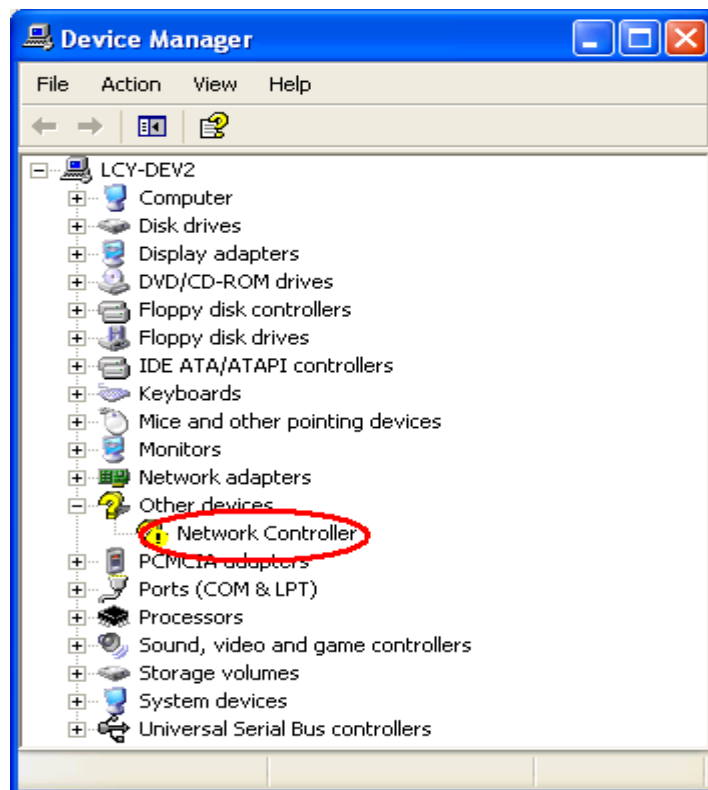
Device Manager

File Action View Help

LCY-DEV2
Computer
Disk drives
Display adapters
DVD/CD-ROM drives
Floppy disk controllers
Floppy disk drives
IDE ATA/ATAPI controllers
Keyboards
Mice and other pointing devices
Monitors
Network adapters
Other devices
Network Controller
PCMCIA adapters
Ports (COM & LPT)
Processors
Sound, video and game controllers
Storage volumes
System devices
Universal Serial Bus controllers